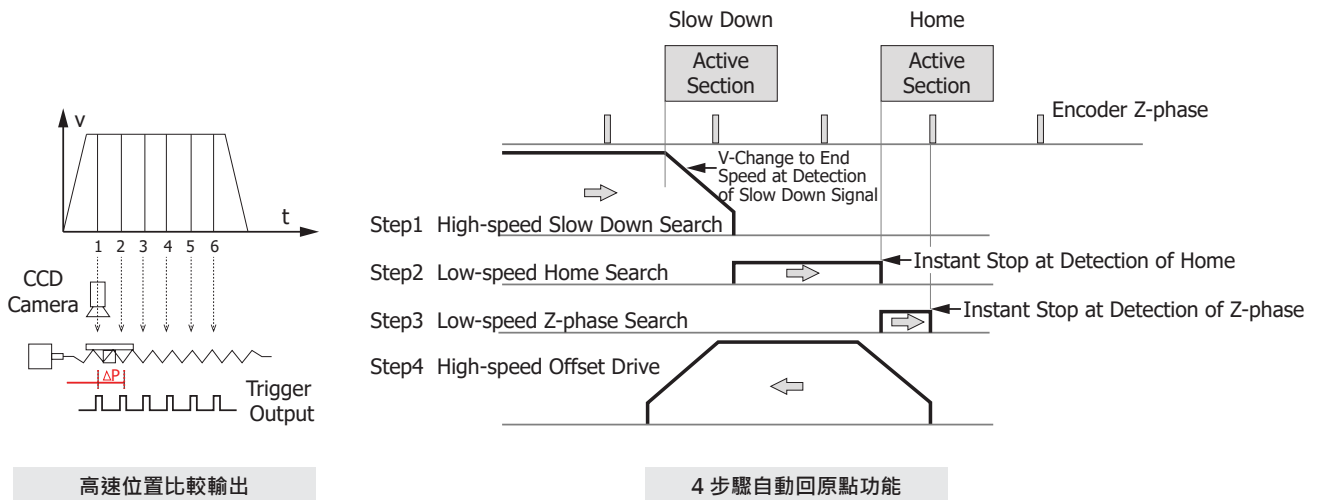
v

t

1 2 3 4 5 6

CCD Camera

ΔP

Trigger Output

高速位置比較輸出

Slow Down

Home

Active Section

Active Section

Encoder Z-phase

V-Change to End Speed at Detection of Slow Down Signal

Step1 High-speed Slow Down Search

Step2 Low-speed Home Search

Instant Stop at Detection of Home

Step3 Low-speed Z-phase Search

Instant Stop at Detection of Z-phase

Step4 High-speed Offset Drive

4 步驟自動回原點功能